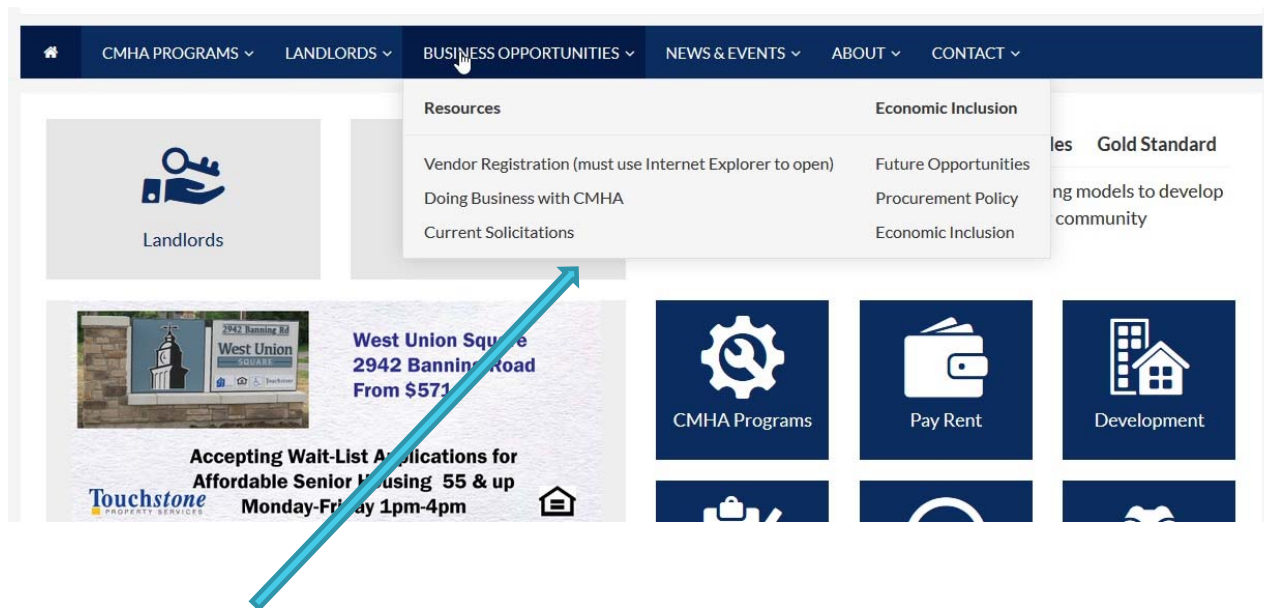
CMHA PROGRAMS LANDLORDS BUSINESS OPPORTUNITIES NEWS & EVENTS ABOUT CONTACT

Resources

Vendor Registration (must use Internet Explorer to open)
Doing Business with CMHA
Current Solicitations

Economic Inclusion

Future Opportunities
Procurement Policy
Economic Inclusion

Landlords

les Gold Standard

ng models to develop community

2942 Banning Rd
West Union
SQUARE

West Union Square
2942 Banning Road
From $571

Accepting Wait-List Applications for Affordable Senior Housing 55 & up
Monday-Friday 1pm-4pm

Touchstone
PROPERTY SERVICES

CMHA Programs

Pay Rent

Development